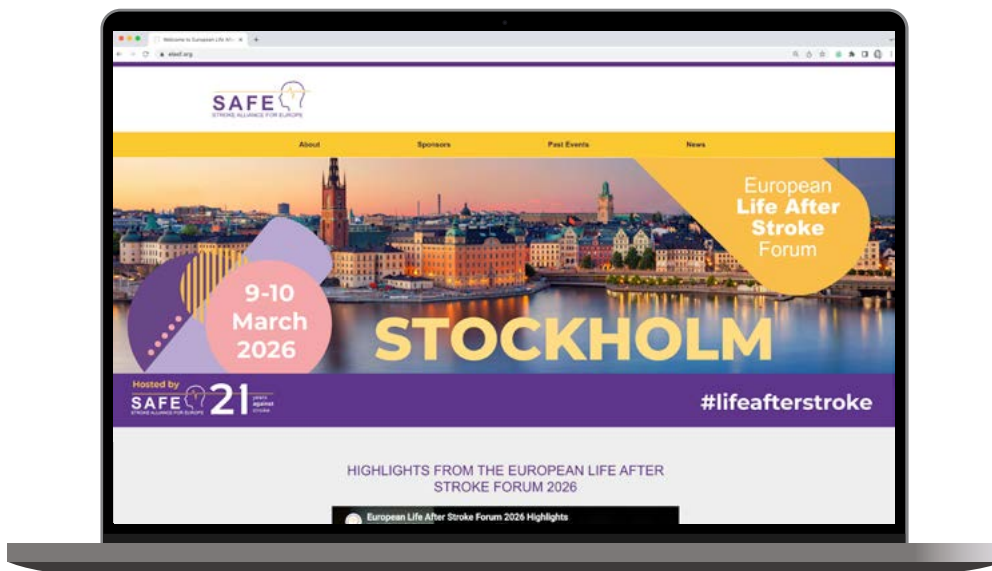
Welcome to European Life Aft ×
+
elasf.org

SAFE
STROKE ALLIANCE FOR EUROPE

About
Sponsors
Past Events
News

European Life After Stroke Forum

9-10 March 2026

STOCKHOLM

Hosted by
SAFE
STROKE ALLIANCE FOR EUROPE
21
years against stroke

#lifeafterstroke

HIGHLIGHTS FROM THE EUROPEAN LIFE AFTER STROKE FORUM 2026

European Life After Stroke Forum 2026 Highlights